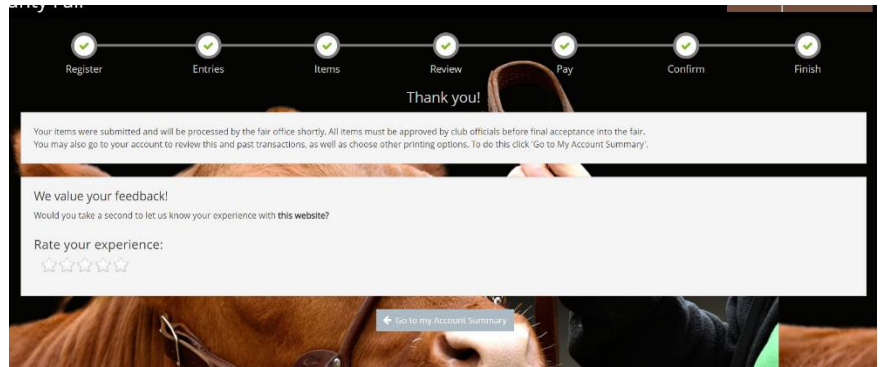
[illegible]nty Fair

Register Entries Items Review Pay Confirm Finish

Thank you!

Your items were submitted and will be processed by the fair office shortly. All items must be approved by club officials before final acceptance into the fair.
You may also go to your account to review this and past transactions, as well as choose other printing options. To do this click 'Go to My Account Summary'.

We value your feedback!

Would you take a second to let us know your experience with this website?

Rate your experience:

Go to my Account Summary